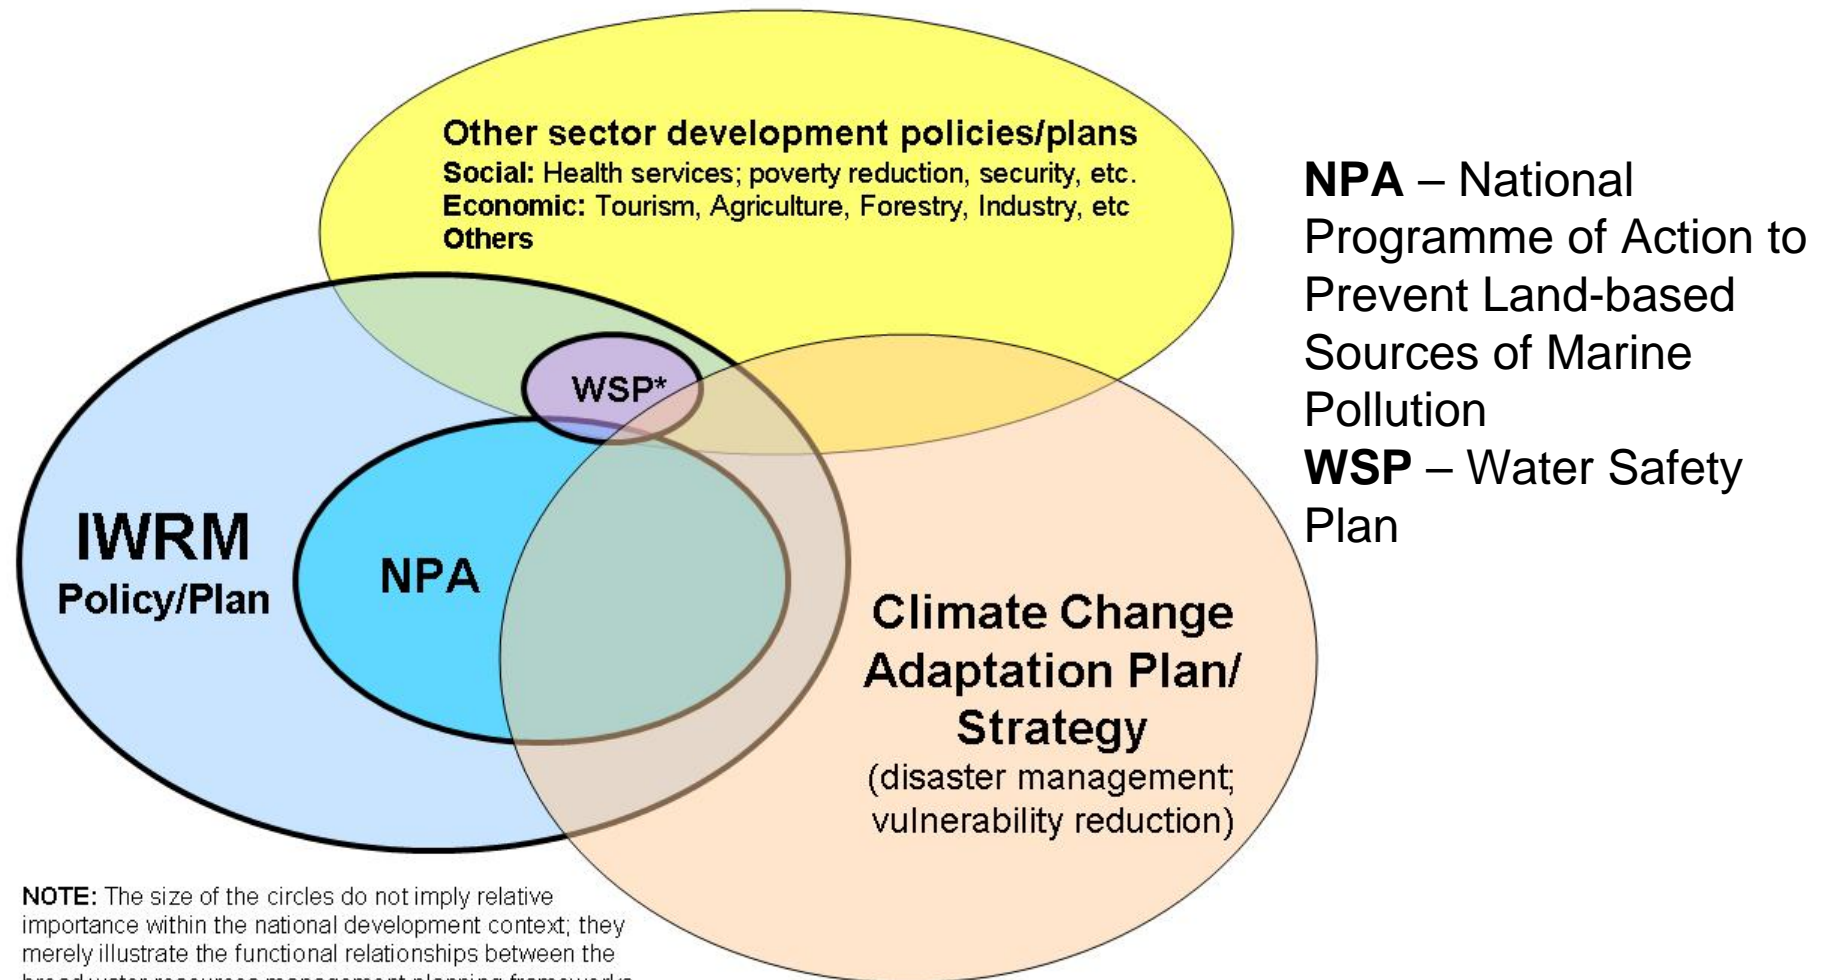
Other sector development policies/plans
Social: Health services; poverty reduction, security, etc.
Economic: Tourism, Agriculture, Forestry, Industry, etc
Others

WSP*

IWRM
Policy/Plan

NPA

Climate Change Adaptation Plan/ Strategy
(disaster management; vulnerability reduction)

NPA – National Programme of Action to Prevent Land-based Sources of Marine Pollution
WSP – Water Safety Plan

NOTE: The size of the circles do not imply relative importance within the national development context; they merely illustrate the functional relationships between the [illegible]